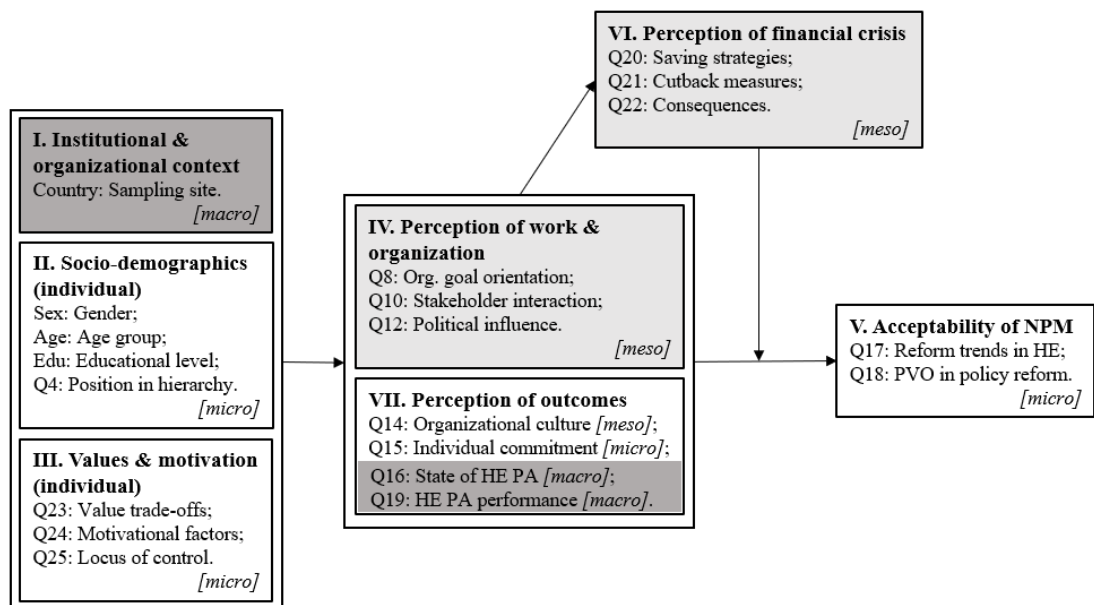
I. Institutional & organizational context
Country: Sampling site.
[macro]

II. Socio-demographics (individual)
Sex: Gender;
Age: Age group;
Edu: Educational level;
Q4: Position in hierarchy.
[micro]

III. Values & motivation (individual)
Q23: Value trade-offs;
Q24: Motivational factors;
Q25: Locus of control.
[micro]

VI. Perception of financial crisis
Q20: Saving strategies;
Q21: Cutback measures;
Q22: Consequences.
[meso]

IV. Perception of work & organization
Q8: Org. goal orientation;
Q10: Stakeholder interaction;
Q12: Political influence.
[meso]

VII. Perception of outcomes
Q14: Organizational culture [meso];
Q15: Individual commitment [micro];
Q16: State of HE PA [macro];
Q19: HE PA performance [macro].

V. Acceptability of NPM
Q17: Reform trends in HE;
Q18: PVO in policy reform.
[micro]